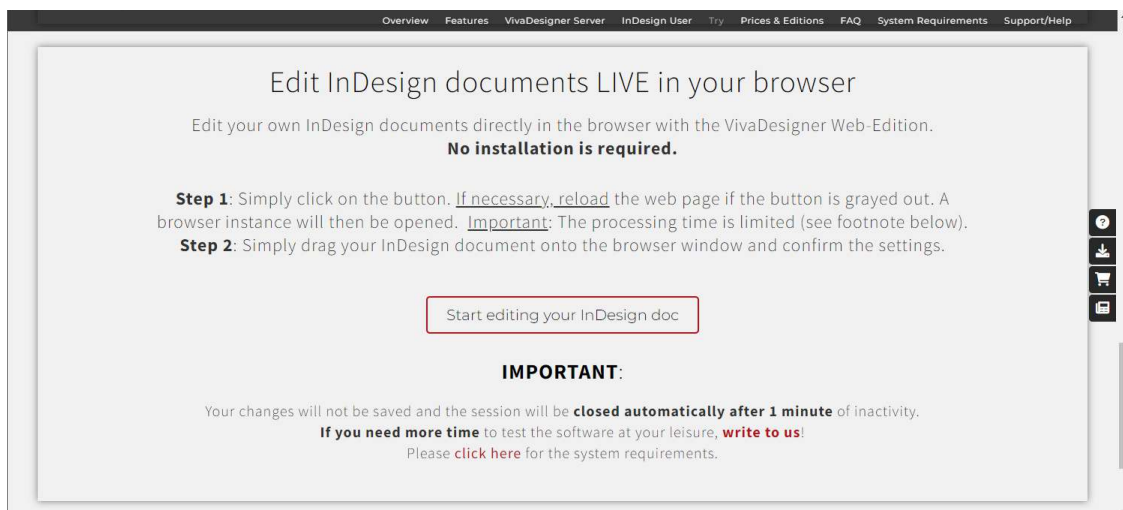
Overview Features VivaDesigner Server InDesign User Try Prices & Editions FAQ System Requirements Support/Help

Edit InDesign documents LIVE in your browser

Edit your own InDesign documents directly in the browser with the VivaDesigner Web-Edition. **No installation is required.**

**Step 1**: Simply click on the button. If necessary, reload the web page if the button is grayed out. A browser instance will then be opened. Important: The processing time is limited (see footnote below). **Step 2**: Simply drag your InDesign document onto the browser window and confirm the settings.

Start editing your InDesign doc

**IMPORTANT**:

Your changes will not be saved and the session will be **closed automatically after 1 minute** of inactivity. **If you need more time** to test the software at your leisure, **write to us**! Please click here for the system requirements.